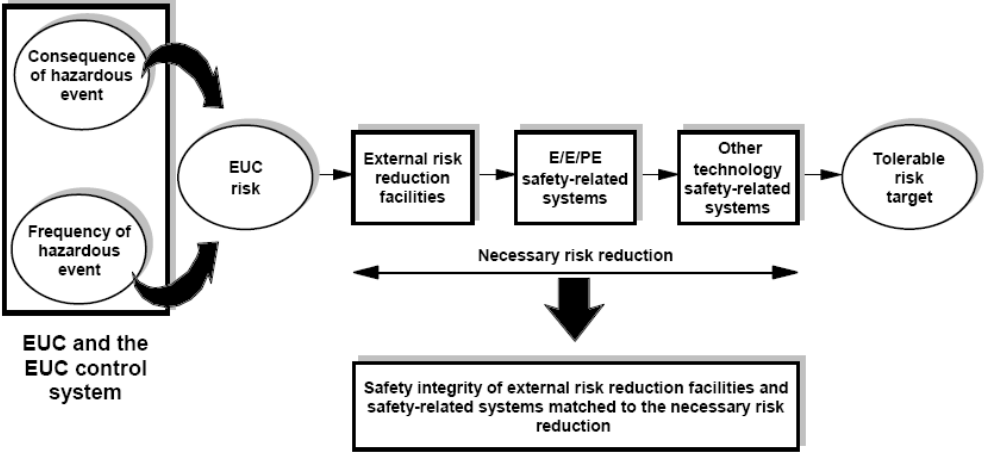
Consequence of hazardous event

Frequency of hazardous event

EUC and the EUC control system

EUC risk

External risk reduction facilities

E/E/PE safety-related systems

Other technology safety-related systems

Tolerable risk target

Necessary risk reduction

Safety integrity of external risk reduction facilities and safety-related systems matched to the necessary risk reduction